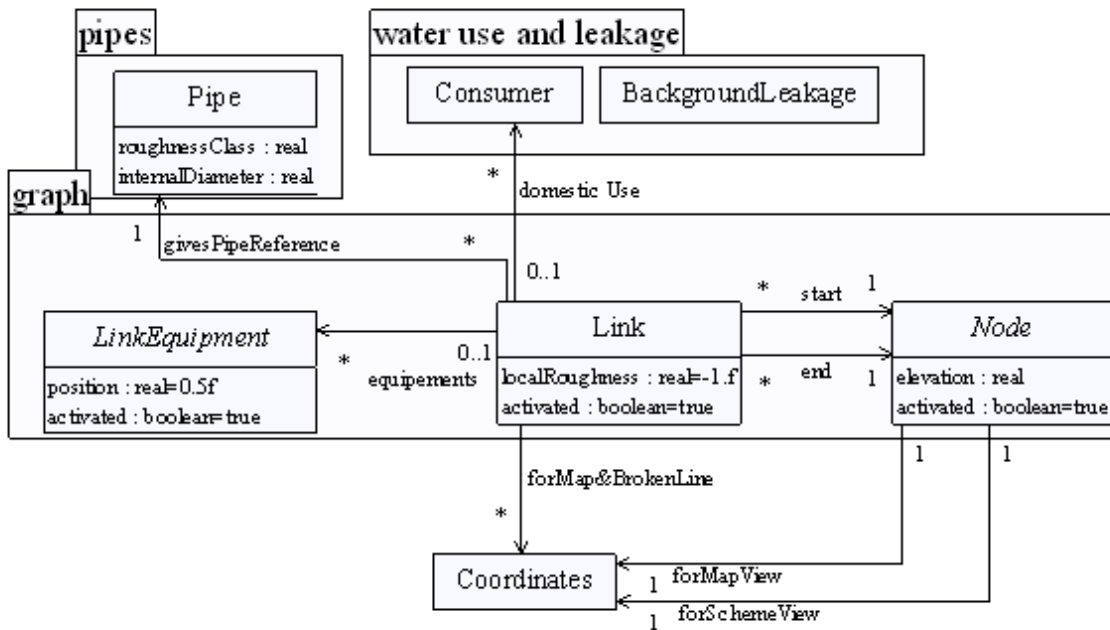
pipes

Pipe
roughnessClass : real
internalDiameter : real

water use and leakage

Consumer

BackgroundLeakage

graph

*
domestic Use

1
givesPipeReference
*
0..1

*
start
1

LinkEquipment
position : real=0.5f
activated : boolean=true

*
equipements
0..1

Link
localRoughness : real=-1.f
activated : boolean=true

*
end
1

Node
elevation : real
activated : boolean=true

forMap&BrokenLine
*

1
1

Coordinates
1
forMapView
1
forSchemeView